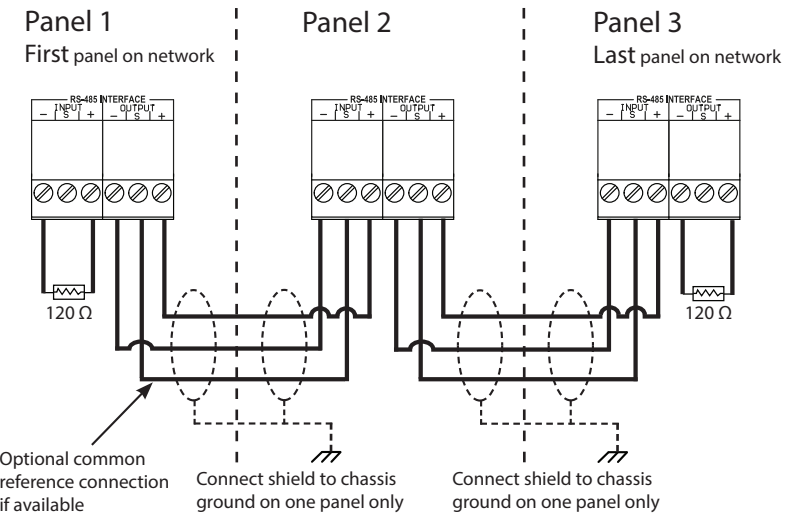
Panel 1
First panel on network

Panel 2

Panel 3
Last panel on network

RS-485 INTERFACE
INPUT
– S +
OUTPUT
– S +

RS-485 INTERFACE
INPUT
– S +
OUTPUT
– S +

RS-485 INTERFACE
INPUT
– S +
OUTPUT
– S +

120 Ω

120 Ω

Optional common reference connection if available

Connect shield to chassis ground on one panel only

Connect shield to chassis ground on one panel only